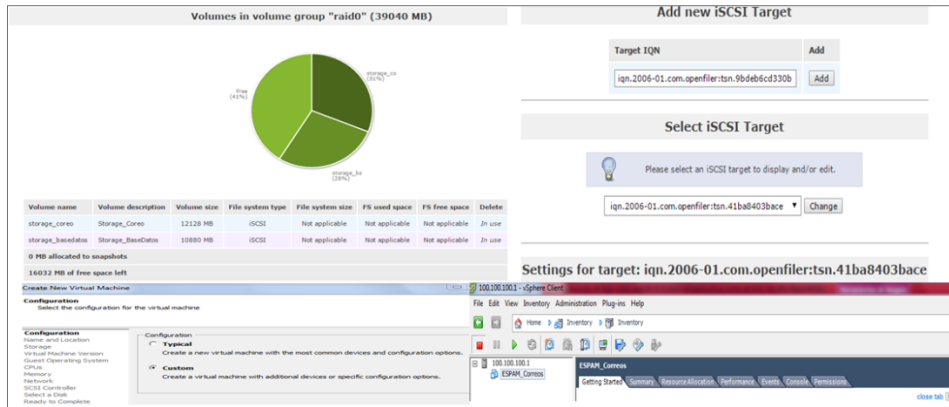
Volumes in volume group "raid0" (39040 MB)

Free (41%)

storage_co (31%)

storage_ba (28%)

| Volume name | Volume description | Volume size | File system type | File system size | FS used space | FS free space | Delete |
|---|---|---|---|---|---|---|---|
| storage_coreo | Storage_Coreo | 12128 MB | iSCSI | Not applicable | Not applicable | Not applicable | In use |
| storage_basedatos | Storage_BaseDatos | 10880 MB | iSCSI | Not applicable | Not applicable | Not applicable | In use |

0 MB allocated to snapshots

16032 MB of free space left

Add new iSCSI Target

| Target IQN | Add |
|---|---|
| iqn.2006-01.com.openfiler:tsn.9bdeb6cd330b | Add |

Select iSCSI Target

Please select an iSCSI target to display and/or edit.

iqn.2006-01.com.openfiler:tsn.41ba8403bace Change

Settings for target: iqn.2006-01.com.openfiler:tsn.41ba8403bace

Create New Virtual Machine

Configuration
Select the configuration for the virtual machine

Configuration
Name and Location
Storage
Virtual Machine Version
Guest Operating System
CPUs
Memory
Network
SCSI Controller
Select a Disk
Ready to Complete

Configuration

Typical
Create a new virtual machine with the most common devices and configuration options.

Custom
Create a virtual machine with additional devices or specific configuration options.

100.100.100.1 - vSphere Client

File Edit View Inventory Administration Plug-ins Help

Home Inventory Inventory

100.100.100.1
ESPAM_Correos

ESPAM_Correos

Getting Started Summary Resource Allocation Performance Events Console Permissions

close tab